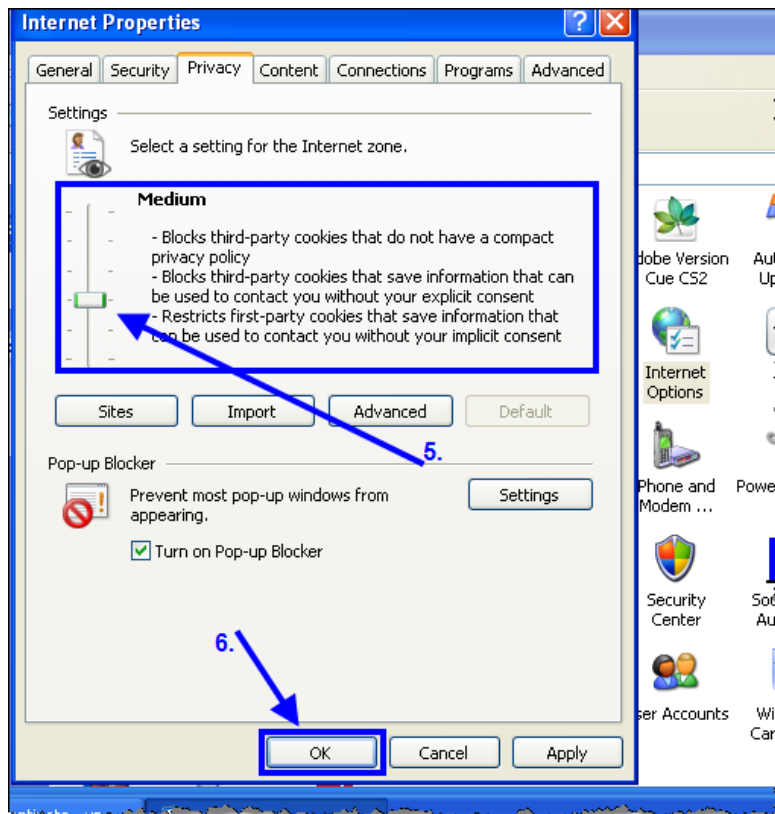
Internet Properties

General | Security | Privacy | Content | Connections | Programs | Advanced

Settings

Select a setting for the Internet zone.

Medium

- Blocks third-party cookies that do not have a compact privacy policy
- Blocks third-party cookies that save information that can be used to contact you without your explicit consent
- Restricts first-party cookies that save information that can be used to contact you without your implicit consent

Sites | Import | Advanced | Default

5.

Pop-up Blocker

Prevent most pop-up windows from appearing.

Settings

Turn on Pop-up Blocker

6.

OK | Cancel | Apply

dobe Version Cue CS2

Au Up

Internet Options

Phone and Modem ...

Powe

Security Center

Soi Au

ser Accounts

Wi Car